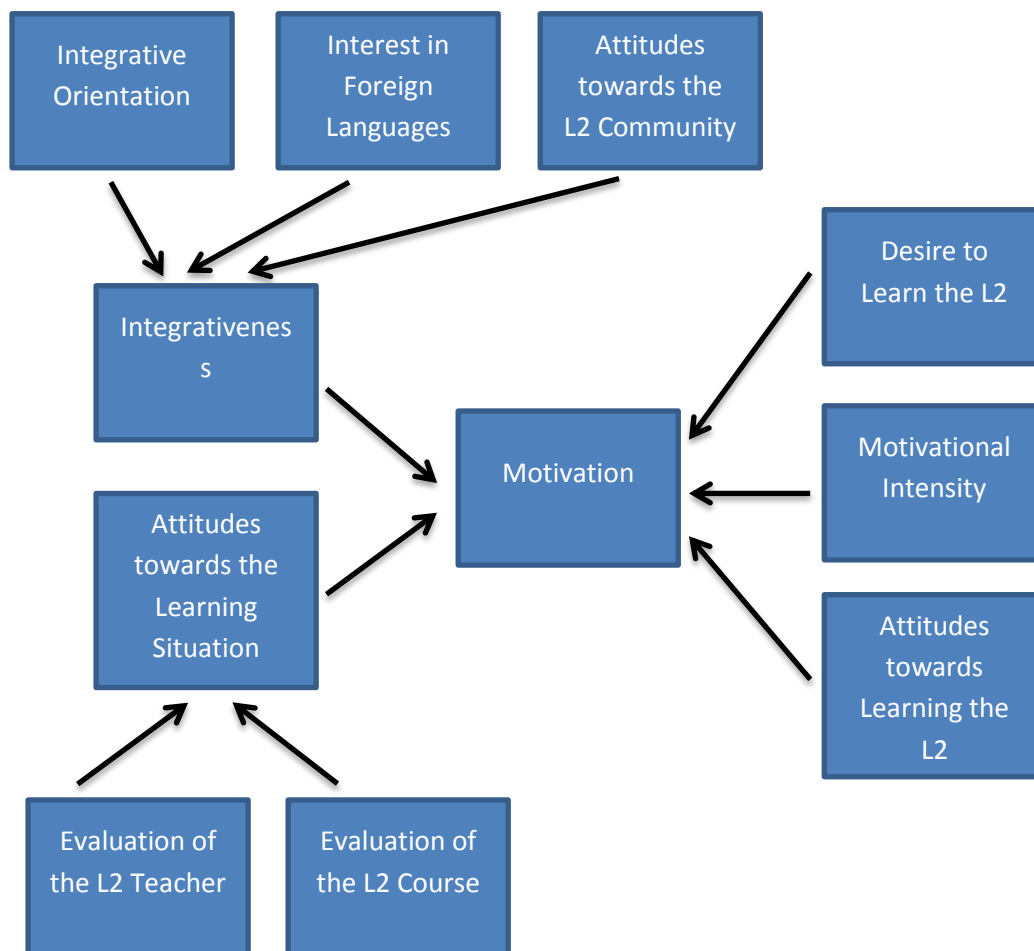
Integrative Orientation

Interest in Foreign Languages

Attitudes towards the L2 Community

Integrativenes s

Desire to Learn the L2

Motivation

Motivational Intensity

Attitudes towards the Learning Situation

Attitudes towards Learning the L2

Evaluation of the L2 Teacher

Evaluation of the L2 Course